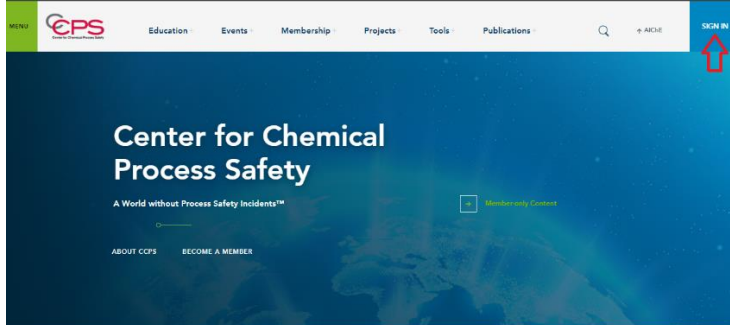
MENU

CCPS
Center for Chemical Process Safety

Education
Events
Membership
Projects
Tools
Publications
AIChE
SIGN IN

Center for Chemical Process Safety

A World without Process Safety Incidents™

Member-only Content

ABOUT CCPS
BECOME A MEMBER